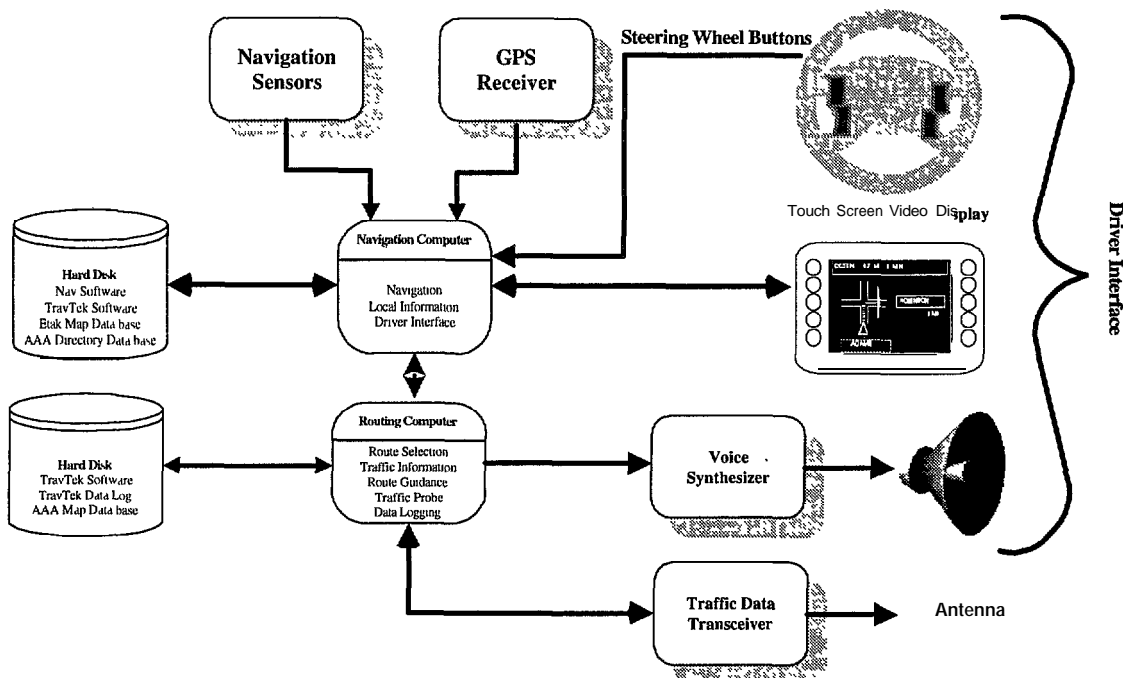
Navigation Sensors

GPS Receiver

Steering Wheel Buttons

Touch Screen Video Display

Driver Interface

Hard Disk
Nav Software
TravTek Software
Etak Map Data base
AAA Directory Data base

Navigation Computer

Navigation
Local Information
Driver Interface

Hard Disk
TravTek Software
TravTek Data Log
AAA Map Data base

Routing Computer

Route Selection
Traffic Information
Route Guidance
Traffic Probe
Data Logging

Voice Synthesizer

Traffic Data Transceiver

Antenna